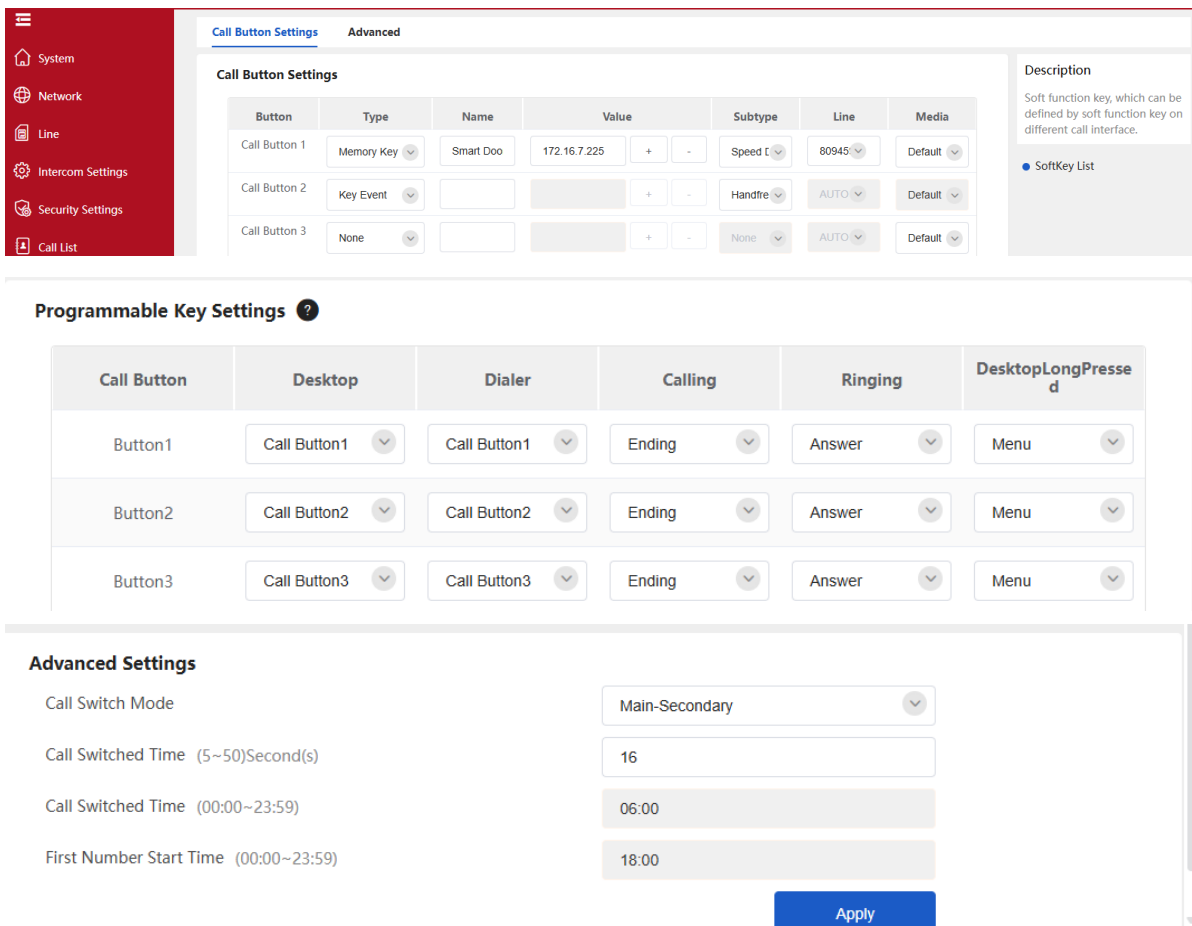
System
Network
Line
Intercom Settings
Security Settings
Call List

Call Button Settings Advanced

Call Button Settings

| Button | Type | Name | Value | | | Subtype | Line | Media |
|---|---|---|---|---|---|---|---|---|
| Call Button 1 | Memory Key | Smart Doo | 172.16.7.225 | + | - | Speed D | 80945 | Default |
| Call Button 2 | Key Event | | | + | - | Handfre | AUTO | Default |
| Call Button 3 | None | | | + | - | None | AUTO | Default |

Description
Soft function key, which can be defined by soft function key on different call interface.

SoftKey List

Programmable Key Settings ?

| Call Button | Desktop | Dialer | Calling | Ringing | DesktopLongPressed |
|---|---|---|---|---|---|
| Button1 | Call Button1 | Call Button1 | Ending | Answer | Menu |
| Button2 | Call Button2 | Call Button2 | Ending | Answer | Menu |
| Button3 | Call Button3 | Call Button3 | Ending | Answer | Menu |

Advanced Settings
Call Switch Mode Main-Secondary
Call Switched Time (5~50)Second(s) 16
Call Switched Time (00:00~23:59) 06:00
First Number Start Time (00:00~23:59) 18:00
Apply